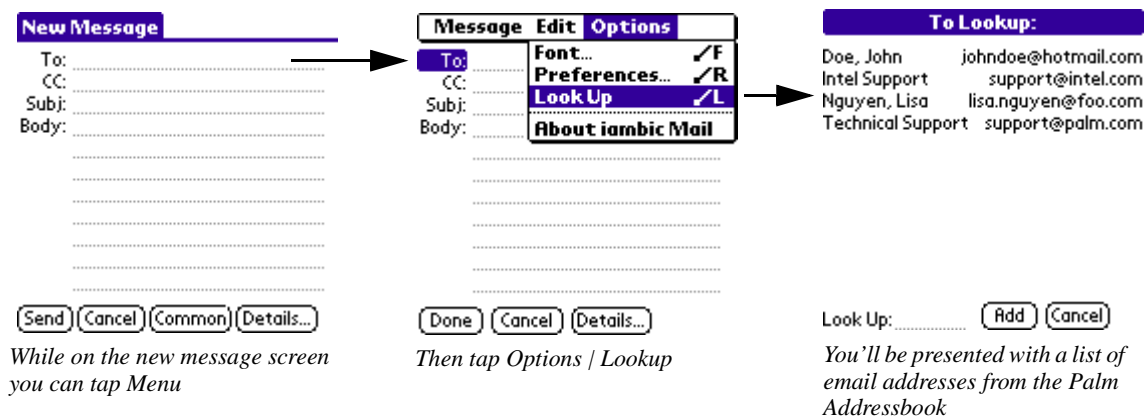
New Message

To:
CC:
Subj:
Body:

Send Cancel Common Details...

While on the new message screen you can tap Menu

Message Edit Options

To:
CC:
Subj:
Body:

Font... ⁄F
Preferences... ⁄R
Look Up ⁄L
About iambic Mail

Done Cancel Details...

Then tap Options | Lookup

To Lookup:

| | |
|---|---|
| Doe, John | johndoe@hotmail.com |
| Intel Support | support@intel.com |
| Nguyen, Lisa | lisa.nguyen@foo.com |
| Technical Support | support@palm.com |

Look Up: Add Cancel

You'll be presented with a list of email addresses from the Palm Addressbook